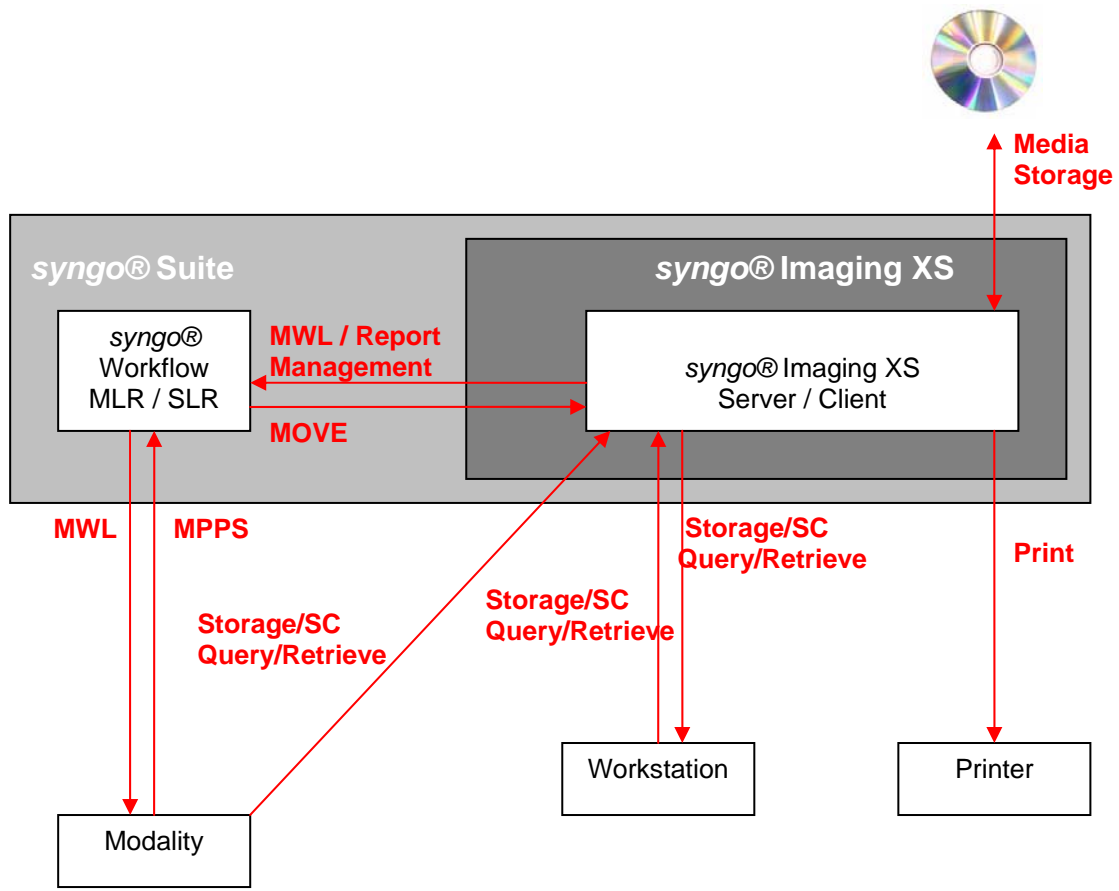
Media Storage

syngo® Suite

syngo® Imaging XS

syngo® Workflow MLR / SLR

MWL / Report Management

MOVE

syngo® Imaging XS Server / Client

MWL

MPPS

Storage/SC Query/Retrieve

Storage/SC Query/Retrieve

Storage/SC Query/Retrieve

Print

Workstation

Printer

Modality